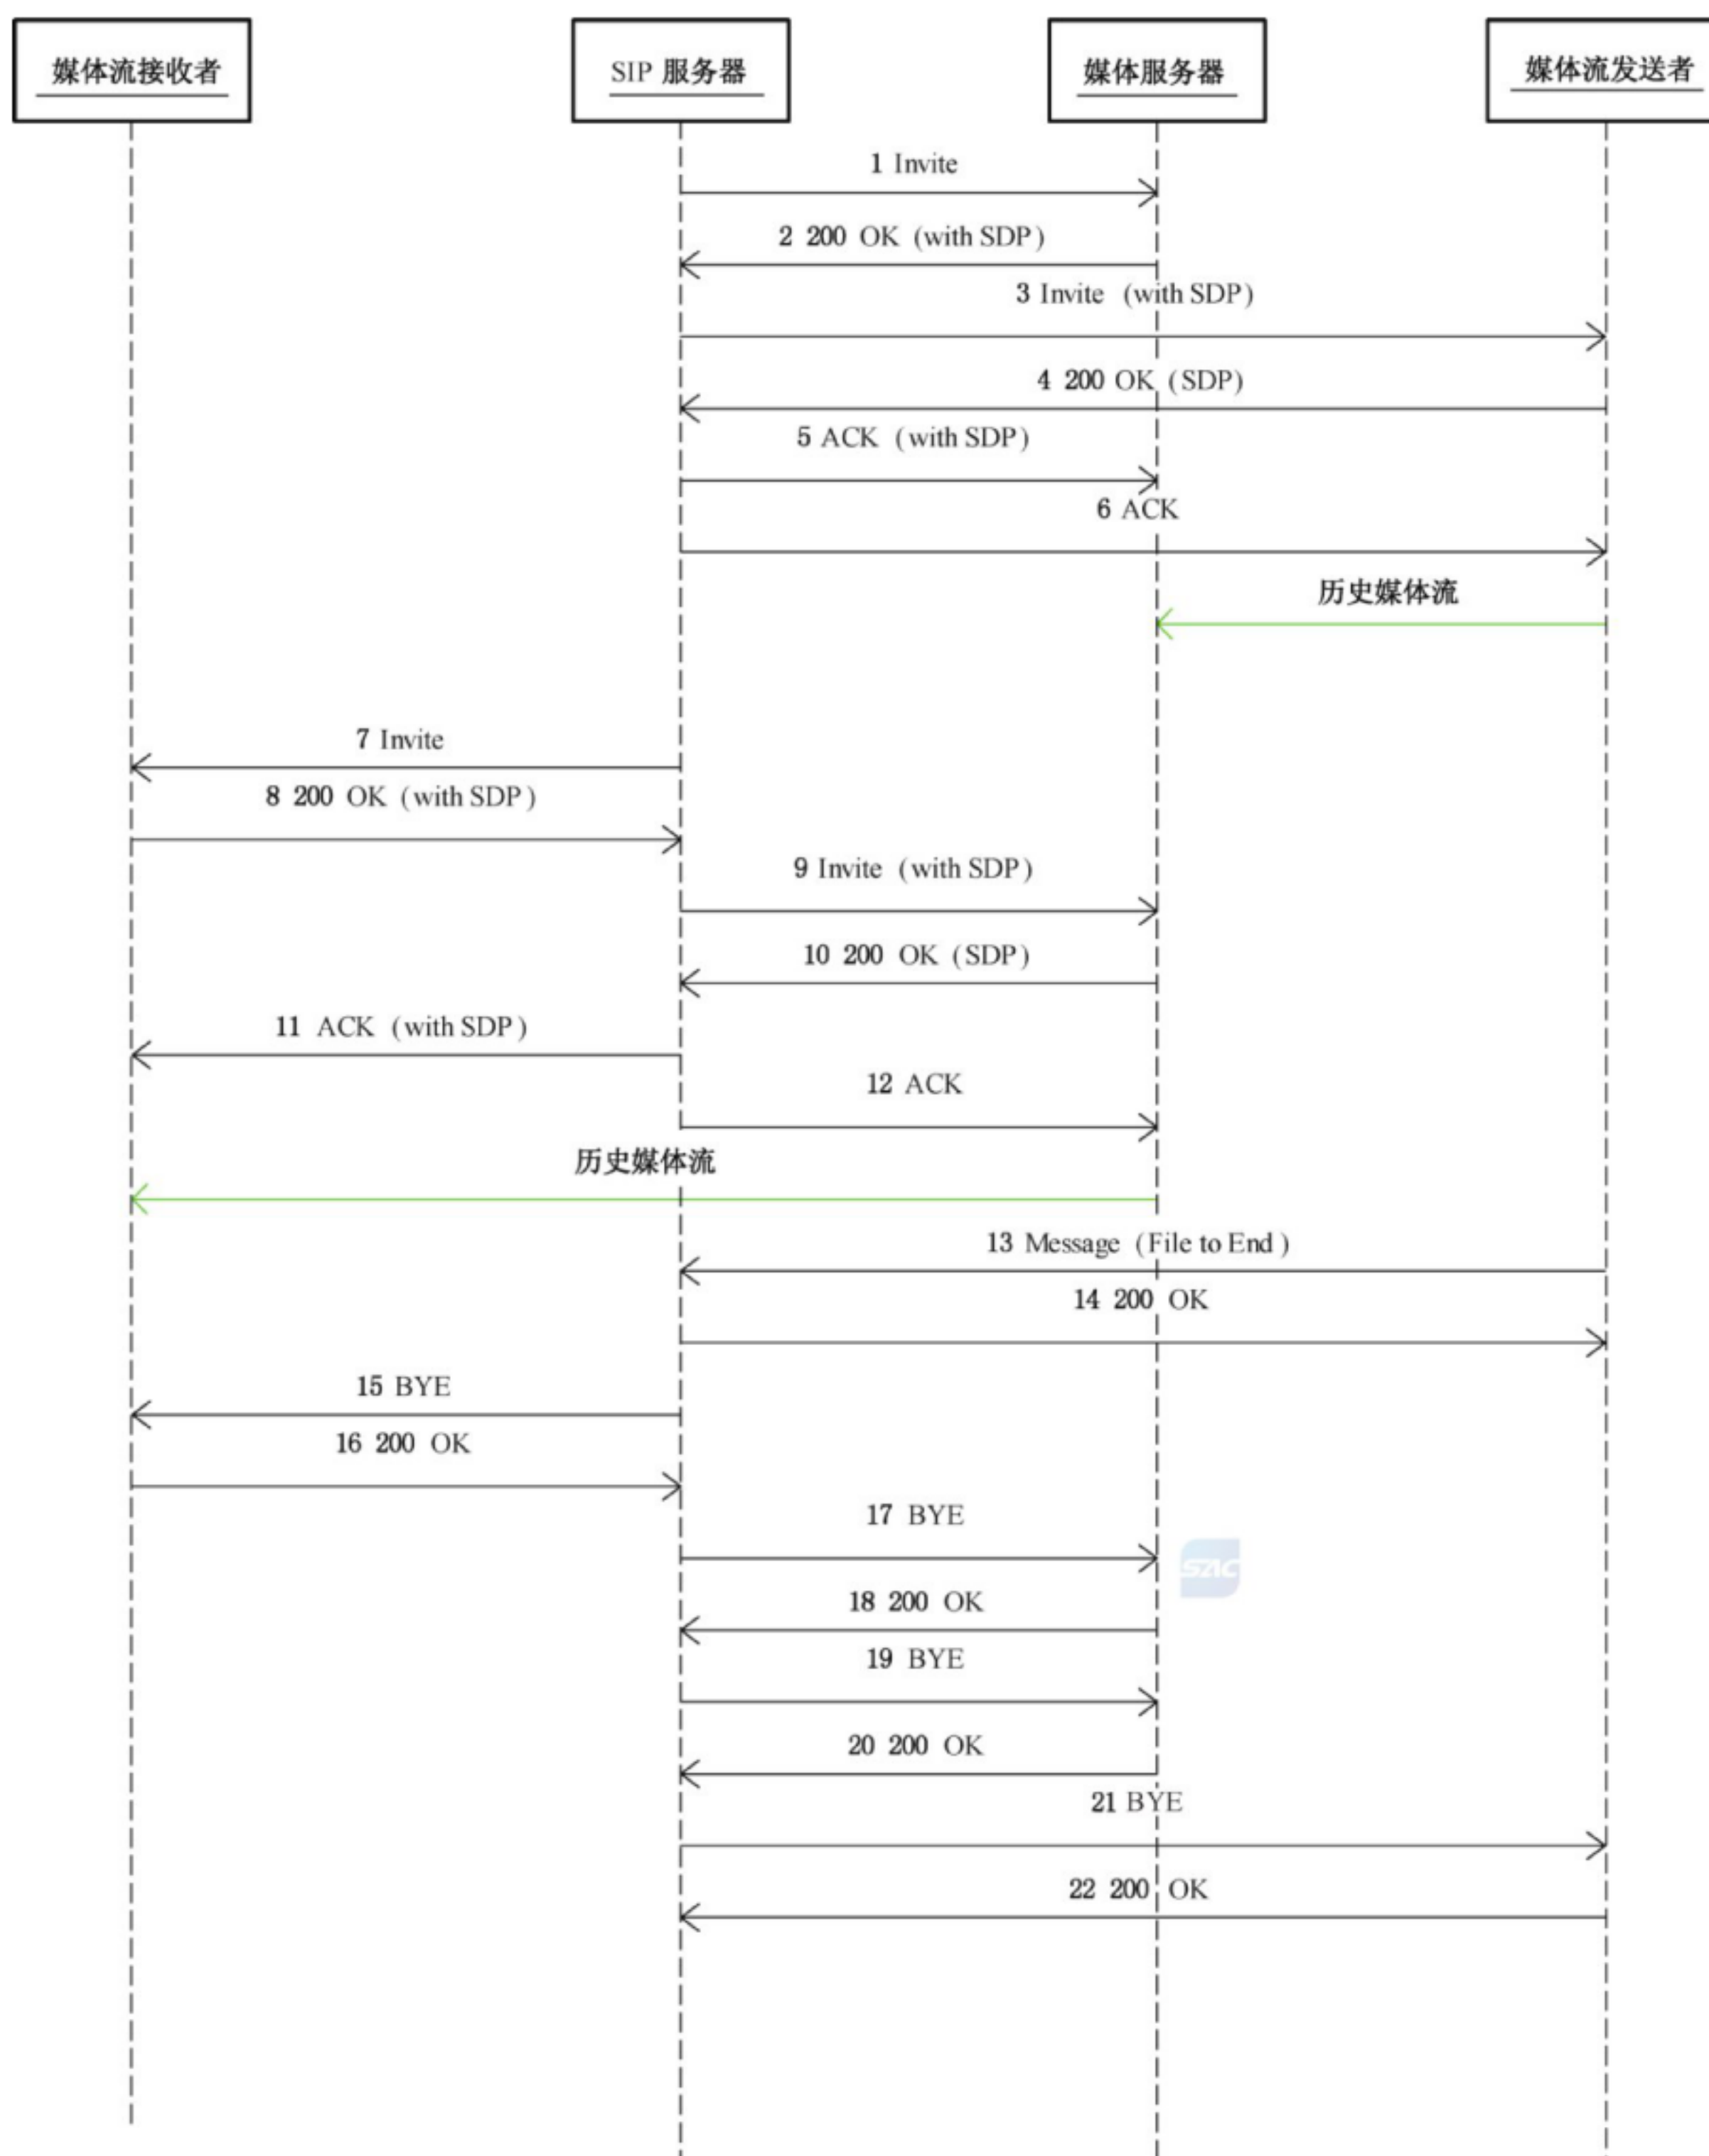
媒体流接收者

SIP 服务器

媒体服务器

媒体流发送者

1 Invite

2 200 OK (with SDP)

3 Invite (with SDP)

4 200 OK (SDP)

5 ACK (with SDP)

6 ACK

历史媒体流

7 Invite

8 200 OK (with SDP)

9 Invite (with SDP)

10 200 OK (SDP)

11 ACK (with SDP)

12 ACK

历史媒体流

13 Message (File to End)

14 200 OK

15 BYE

16 200 OK

17 BYE

SAC

18 200 OK

19 BYE

20 200 OK

21 BYE

22 200 OK